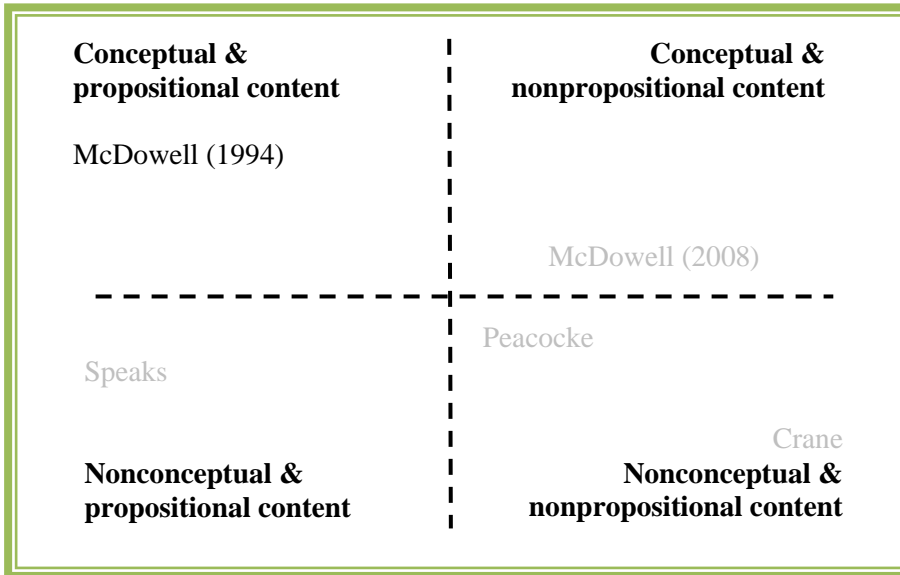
**Conceptual & propositional content**

McDowell (1994)

**Conceptual & nonpropositional content**

McDowell (2008)

Peacocke

Speaks

Crane

**Nonconceptual & propositional content**

**Nonconceptual & nonpropositional content**